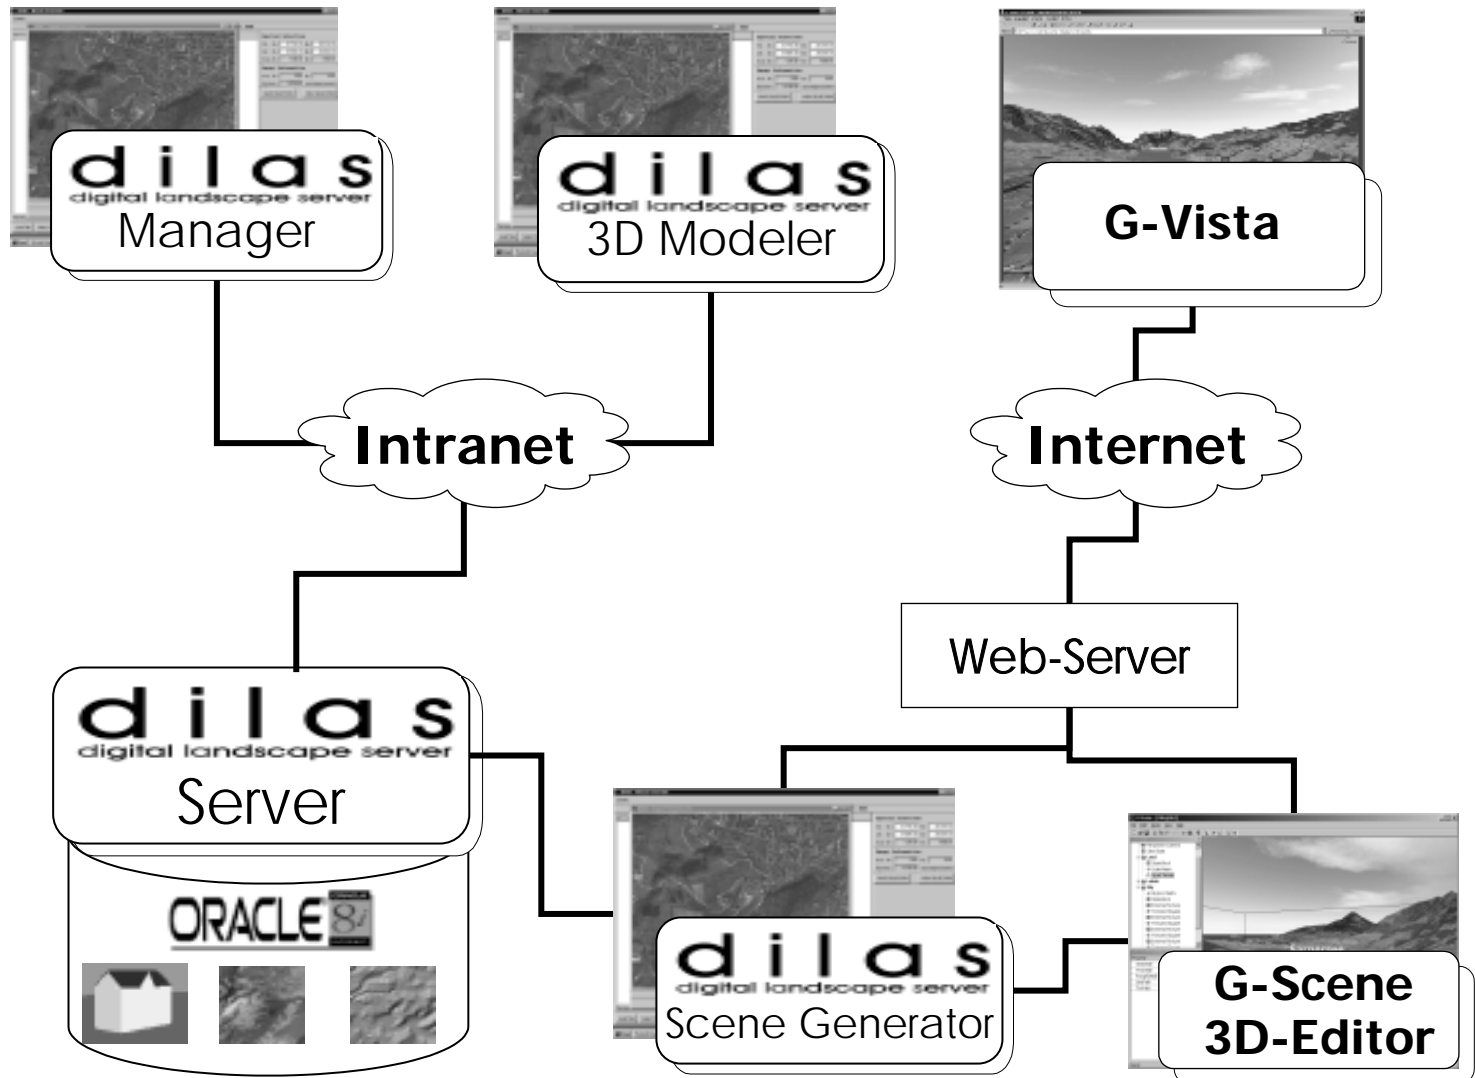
dilas
digital landscape server
Manager

dilas
digital landscape server
3D Modeler

G-Vista

Intranet

Internet

Web-Server

dilas
digital landscape server
Server

ORACLE 8i

dilas
digital landscape server
Scene Generator

G-Scene
3D-Editor